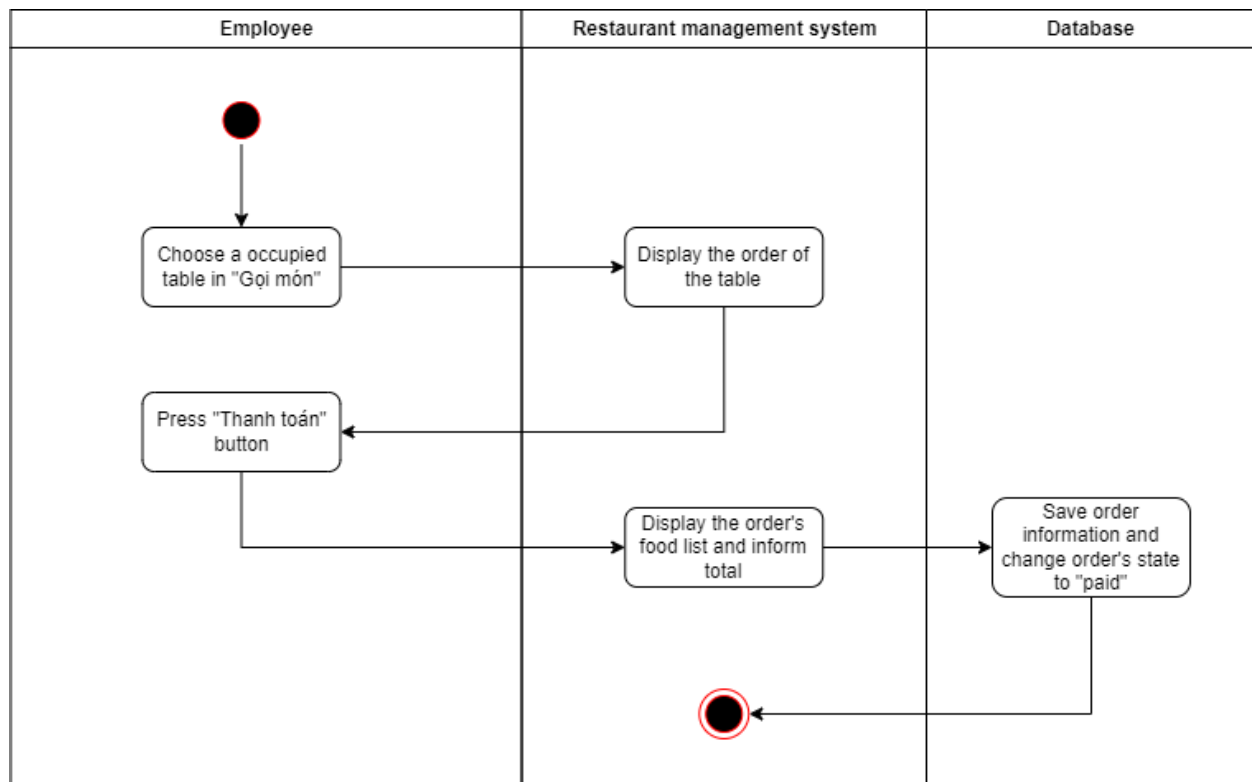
Employee

Restaurant management system

Database

Choose a occupied table in "Gọi món"

Display the order of the table

Press "Thanh toán" button

Display the order's food list and inform total

Save order information and change order's state to "paid"